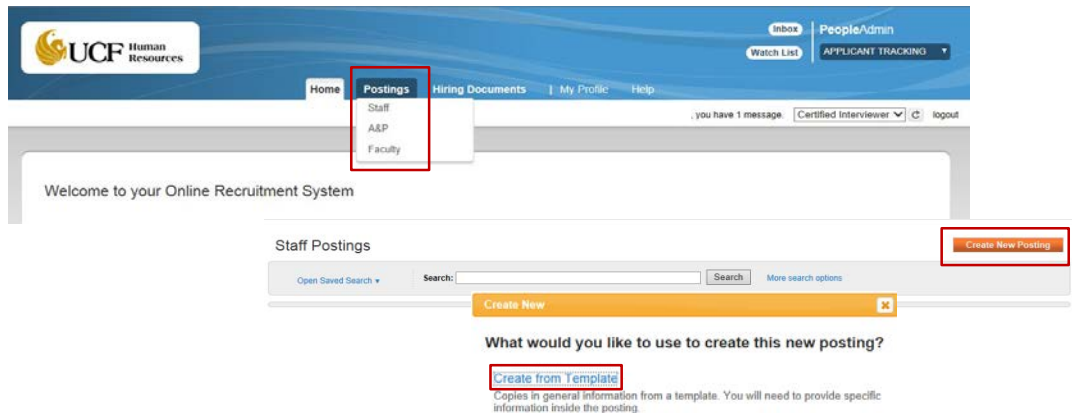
UCF Human Resources

Inbox
Watch List
PeopleAdmin
APPLICANT TRACKING

Home
Postings
Hiring Documents
| My Profile
Help

Staff
A&P
Faculty

, you have 1 message.
Certified Interviewer
logout

Welcome to your Online Recruitment System

Staff Postings

Create New Posting

Open Saved Search ▾
Search:
Search
More search options

Create New

What would you like to use to create this new posting?

Create from Template

Copies in general information from a template. You will need to provide specific information inside the posting.